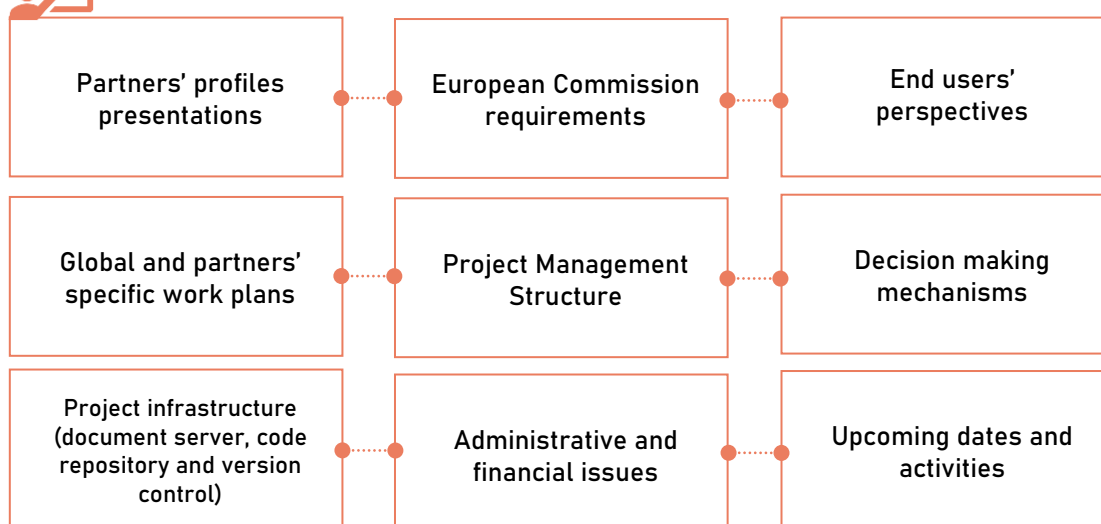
Partners' profiles presentations

European Commission requirements

End users' perspectives

Global and partners' specific work plans

Project Management Structure

Decision making mechanisms

Project infrastructure (document server, code repository and version control)

Administrative and financial issues

Upcoming dates and activities